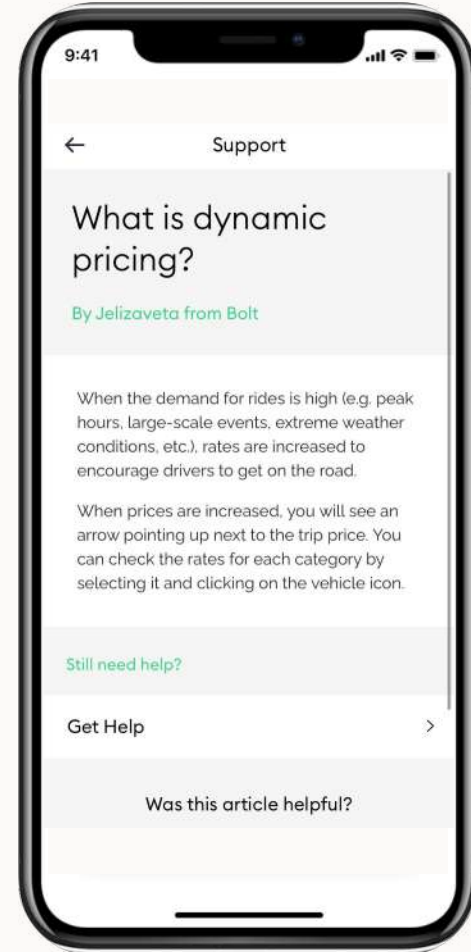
9:41

←

Support

What is dynamic pricing?

By Jelizaveta from Bolt

When the demand for rides is high (e.g. peak hours, large-scale events, extreme weather conditions, etc.), rates are increased to encourage drivers to get on the road.

When prices are increased, you will see an arrow pointing up next to the trip price. You can check the rates for each category by selecting it and clicking on the vehicle icon.

Still need help?

Get Help

>

Was this article helpful?